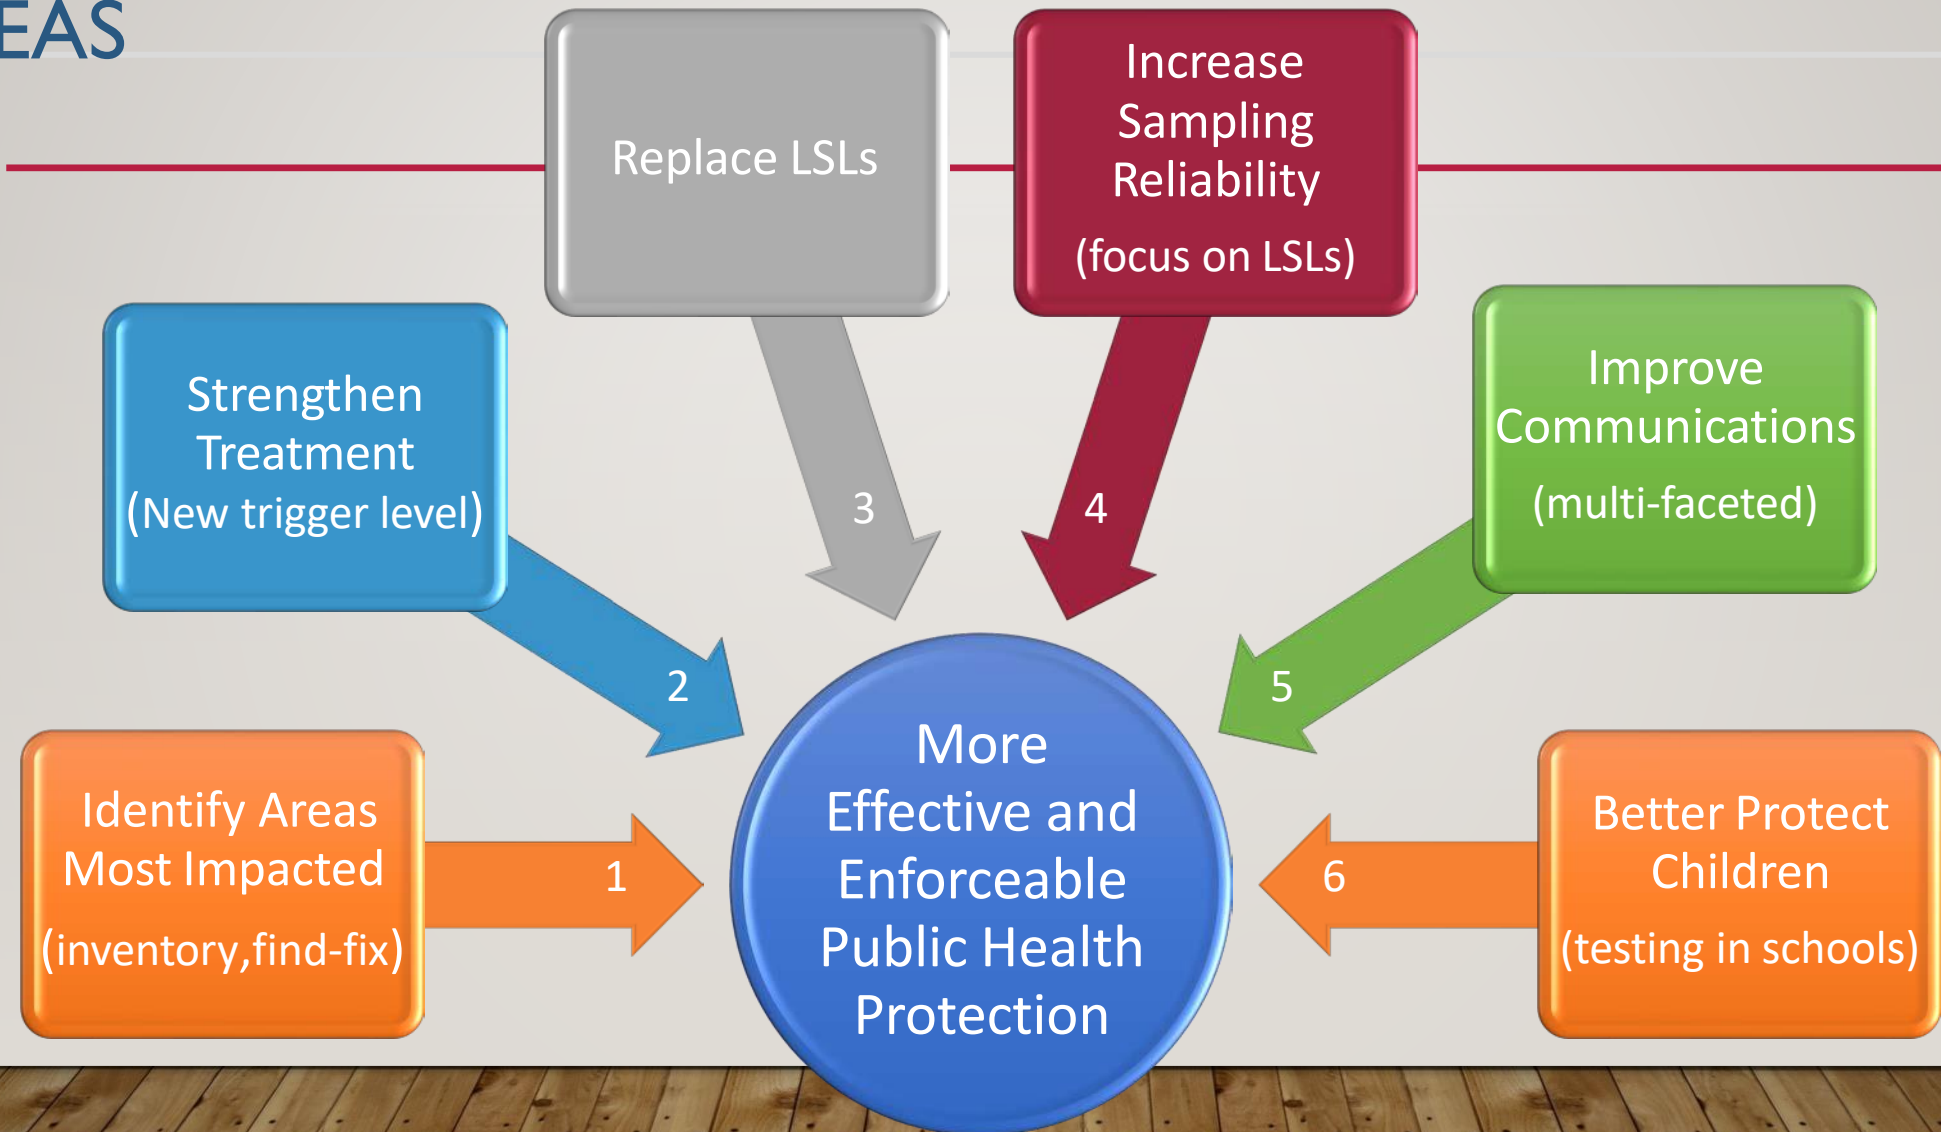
EAS

Replace LSLs

Increase Sampling Reliability

(focus on LSLs)

Strengthen Treatment

(New trigger level)

Improve Communications

(multi-faceted)

3

4

2

5

Identify Areas Most Impacted

(inventory,find-fix)

1

More Effective and Enforceable Public Health Protection

6

Better Protect Children

(testing in schools)